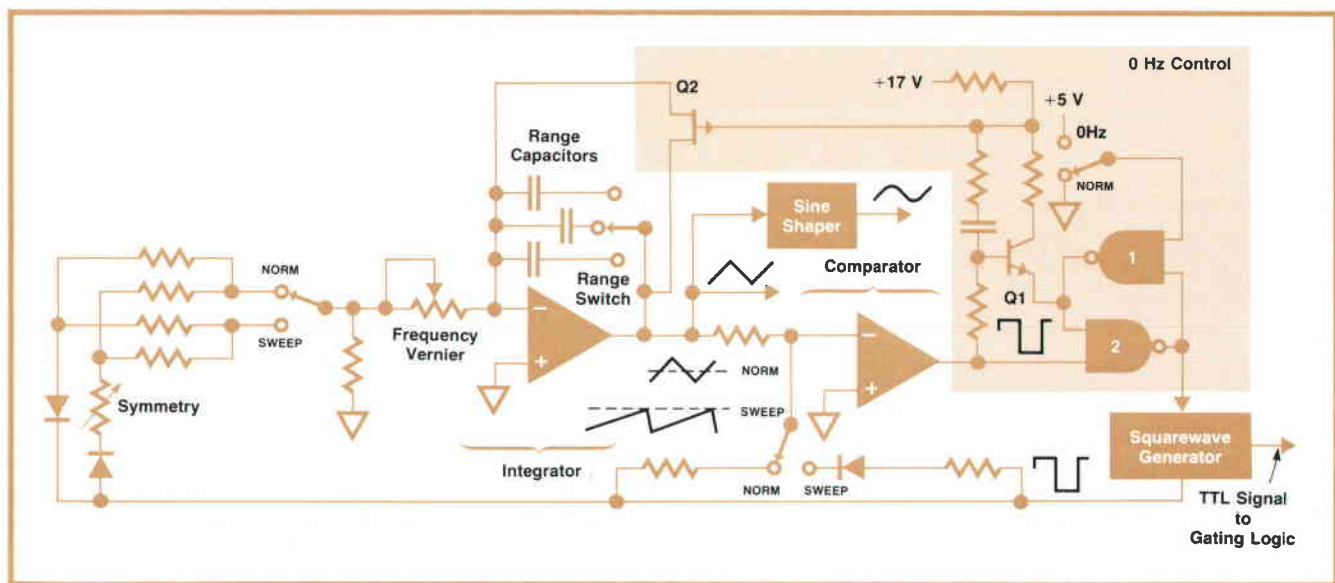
0 Hz Control

+17 V

+5 V

Q2

0Hz

NORM

Range Capacitors

Sine Shaper

Range Switch

Comparator

1

Q1

NORM

SWEEP

Frequency Vernier

2

NORM

Symmetry

SWEEP

Squarewave Generator

Integrator

NORM

SWEEP

TTL Signal to Gating Logic